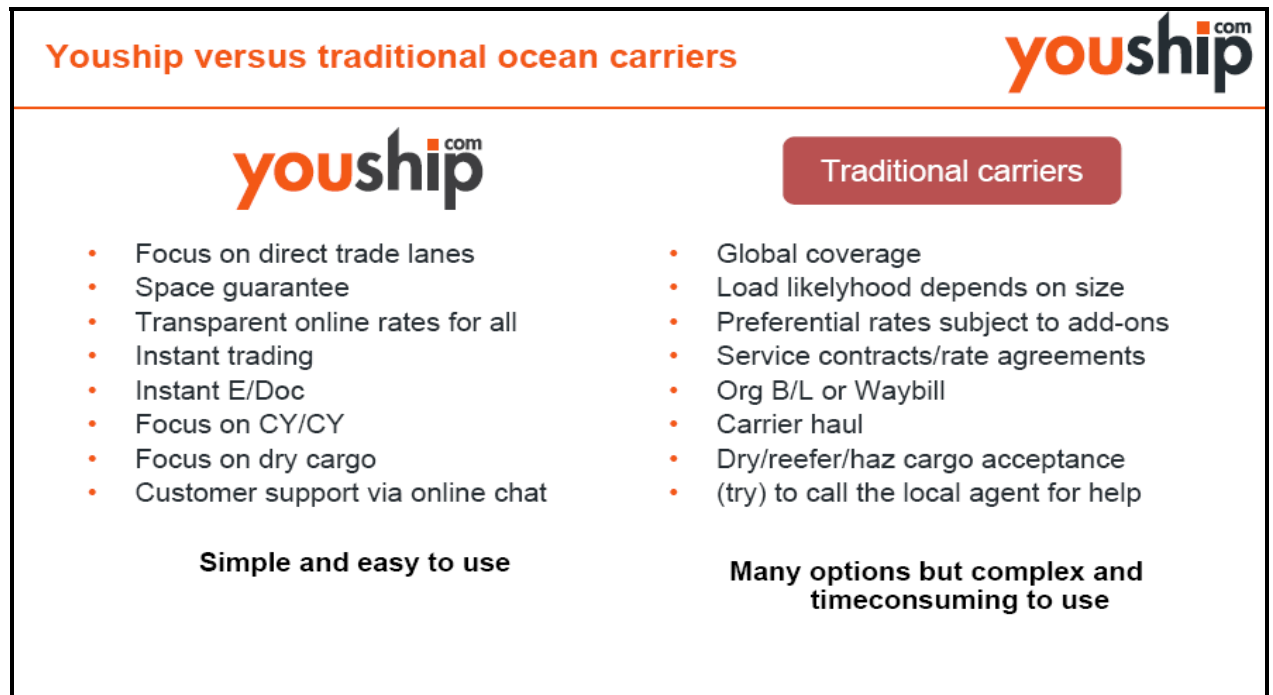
Youship versus traditional ocean carriers

youship com

youship com

- Focus on direct trade lanes
- Space guarantee
- Transparent online rates for all
- Instant trading
- Instant E/Doc
- Focus on CY/CY
- Focus on dry cargo
- Customer support via online chat

Simple and easy to use

Traditional carriers

- Global coverage
- Load likelyhood depends on size
- Preferential rates subject to add-ons
- Service contracts/rate agreements
- Org B/L or Waybill
- Carrier haul
- Dry/reefer/haz cargo acceptance
- (try) to call the local agent for help

Many options but complex and timeconsuming to use